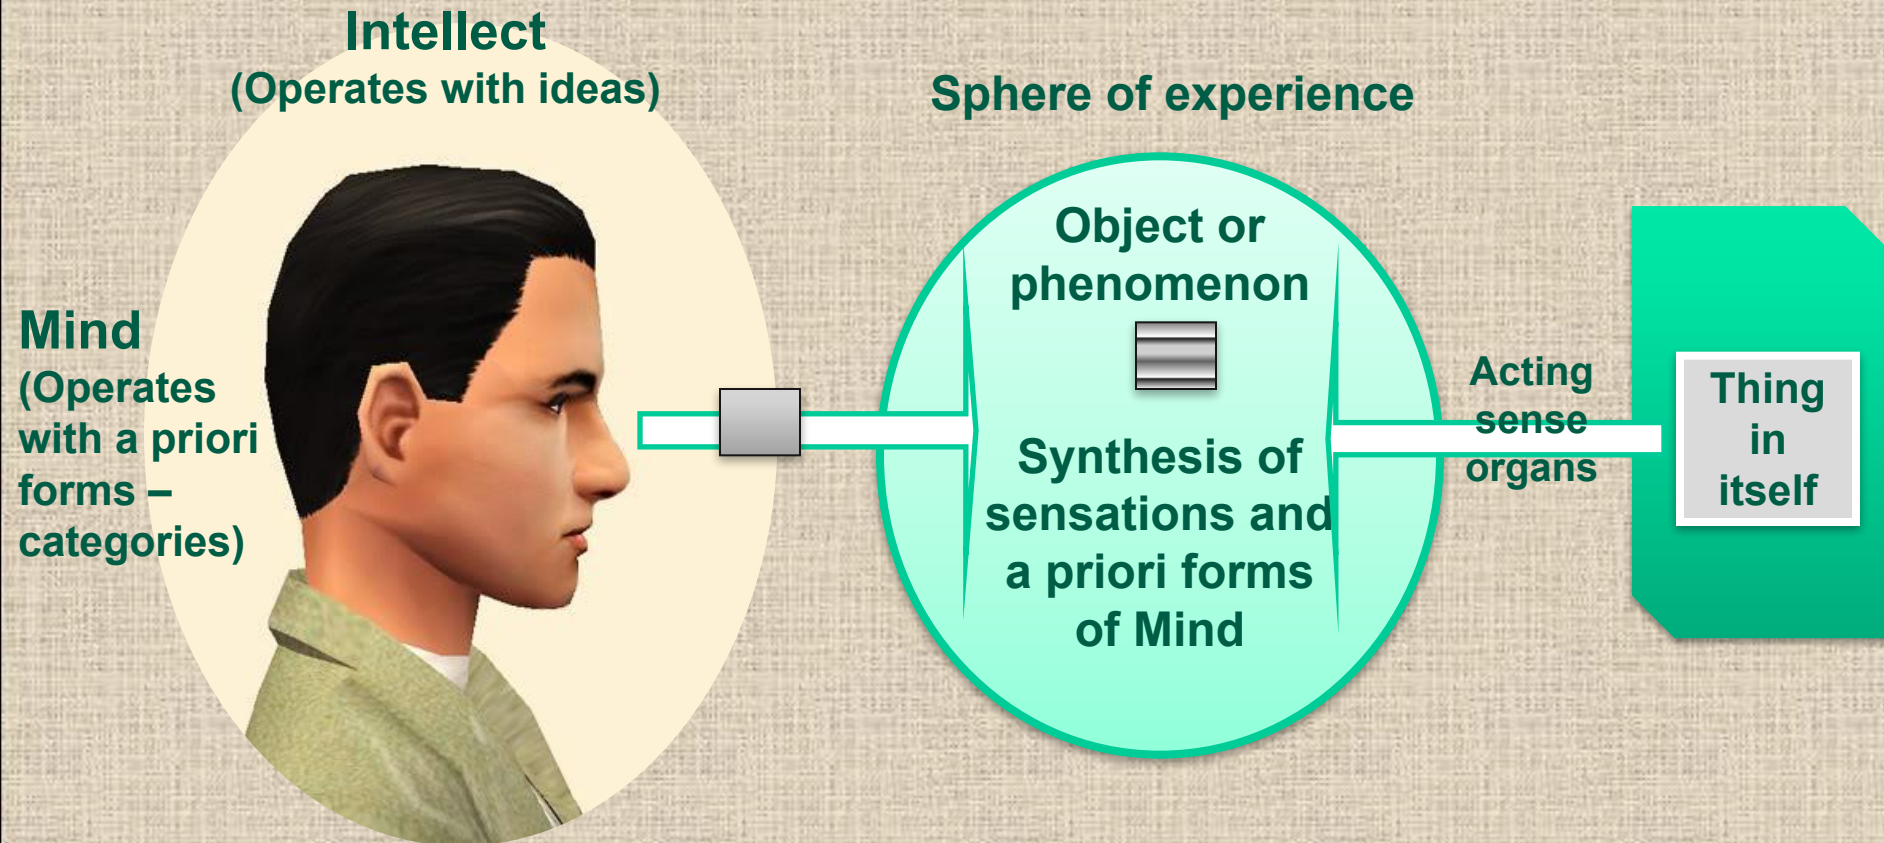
Intellect
(Operates with ideas)

Mind
(Operates with a priori forms – categories)

Sphere of experience

Object or phenomenon

Synthesis of sensations and a priori forms of Mind

Acting sense organs

Thing in itself